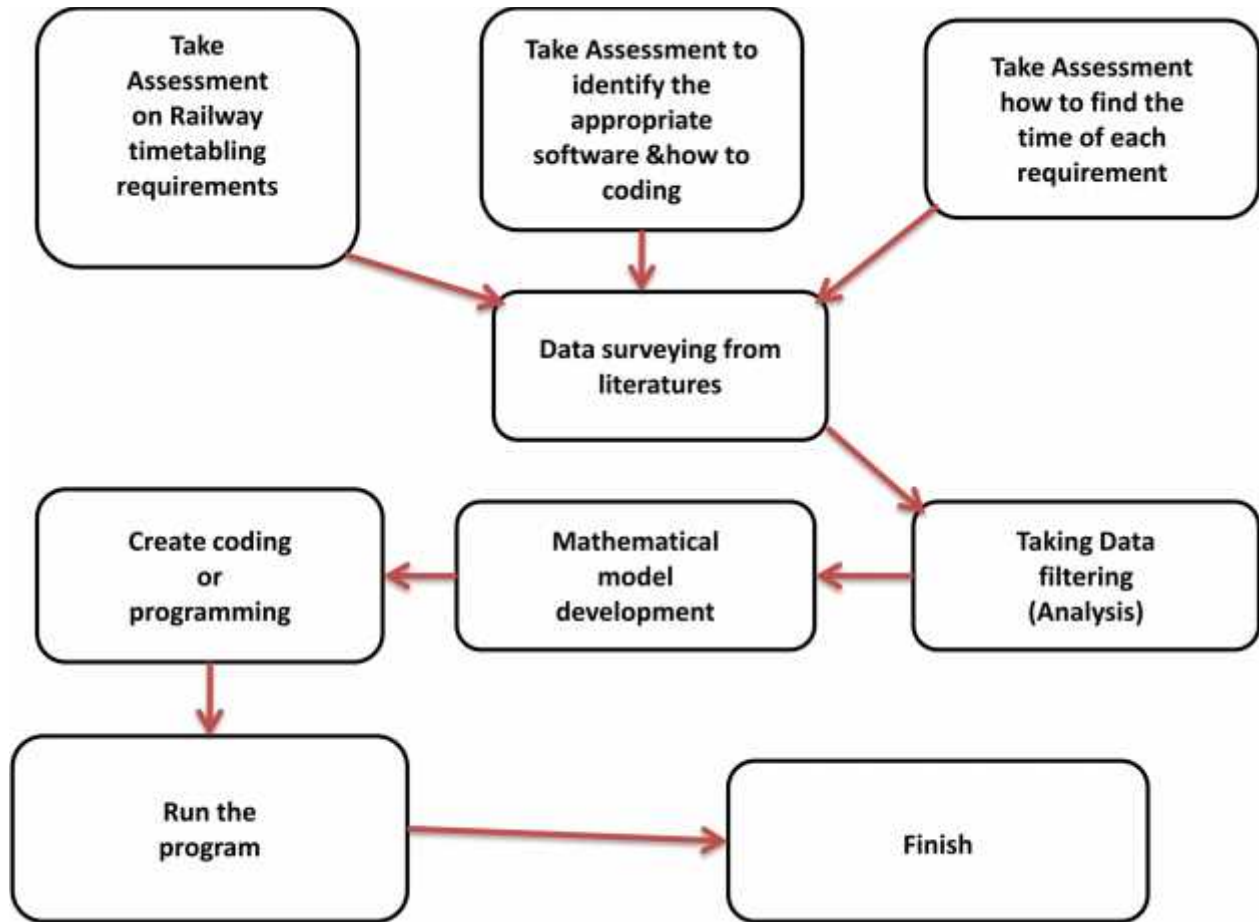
Take Assessment on Railway timetabling requirements

Take Assessment to identify the appropriate software &how to coding

Take Assessment how to find the time of each requirement

Data surveying from literatures

Taking Data filtering (Analysis)

Mathematical model development

Create coding or programming

Run the program

Finish